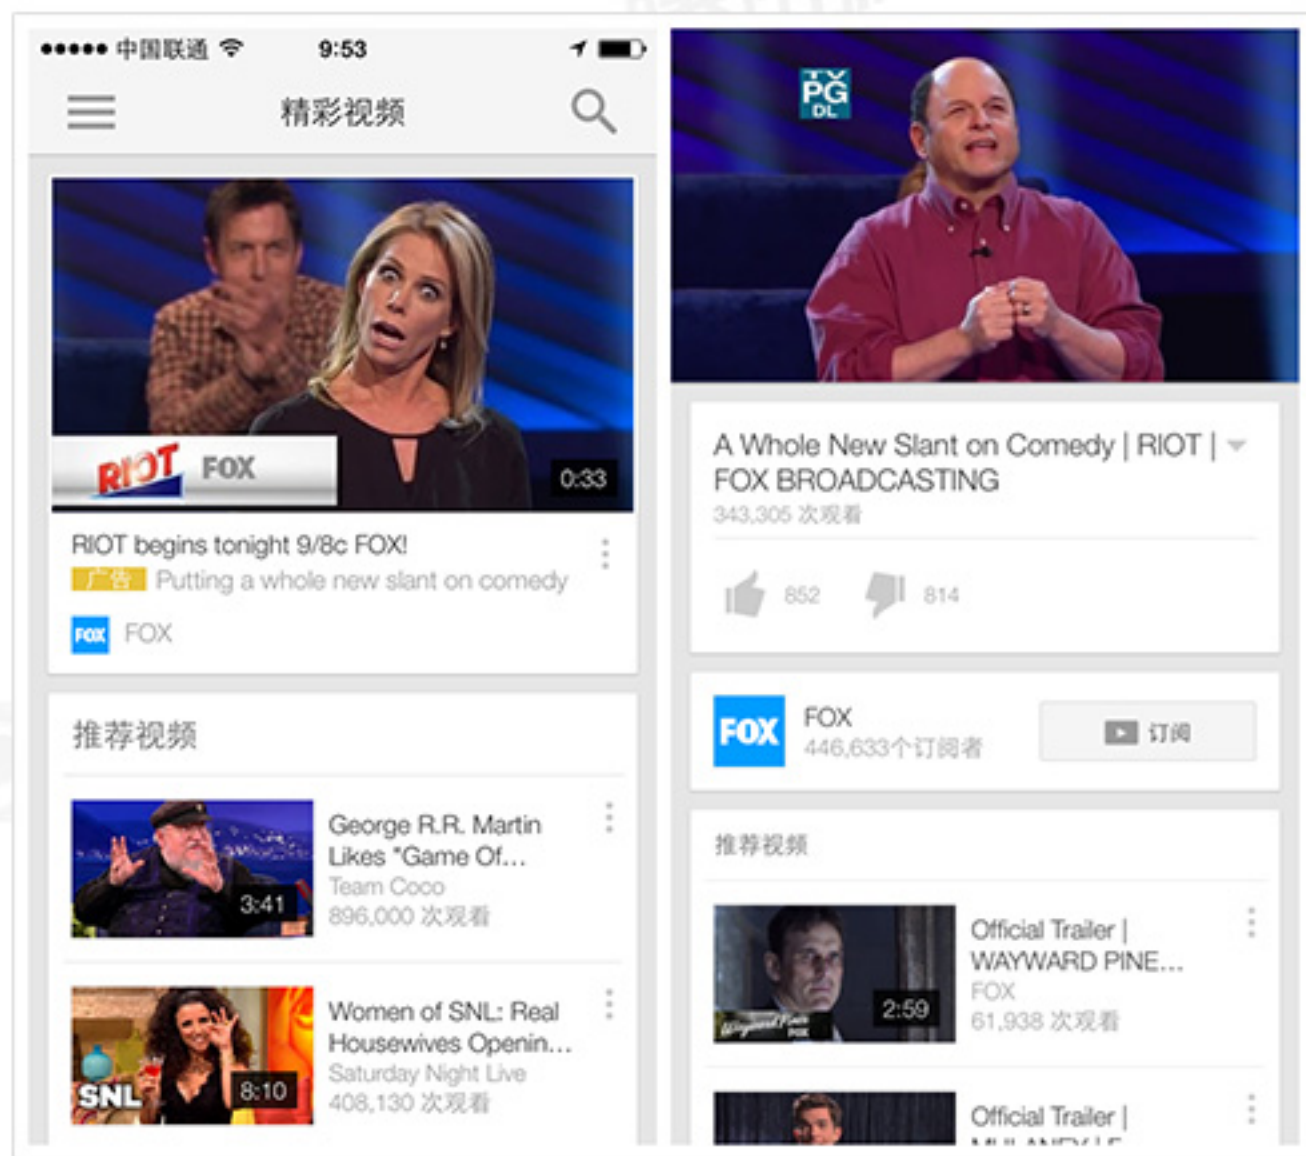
●●●●● 中国联通 9:53

精彩视频

RIOT FOX 0:33

RIOT begins tonight 9/8c FOX!
广告 Putting a whole new slant on comedy
FOX FOX

推荐视频

3:41
George R.R. Martin Likes "Game Of...
Team Coco
896,000 次观看

SNL 8:10
Women of SNL: Real Housewives Openin...
Saturday Night Live
408,130 次观看

TV PG DL

A Whole New Slant on Comedy | RIOT | FOX BROADCASTING
343,305 次观看

852 814

FOX
FOX
446,633个订阅者
订阅

推荐视频

2:59
Official Trailer | WAYWARD PINE...
FOX
61,938 次观看

Official Trailer |
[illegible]